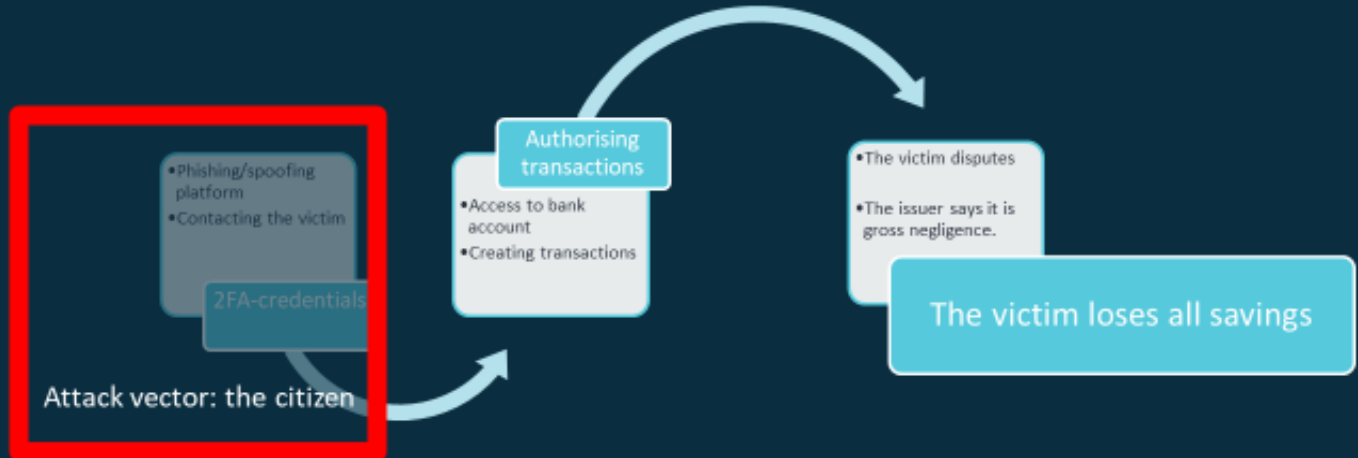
•Phishing/spoofing platform
•Contacting the victim

2FA-credentials

Attack vector: the citizen

Authorising transactions

•Access to bank account
•Creating transactions

•The victim disputes
•The issuer says it is gross negligence.

The victim loses all savings